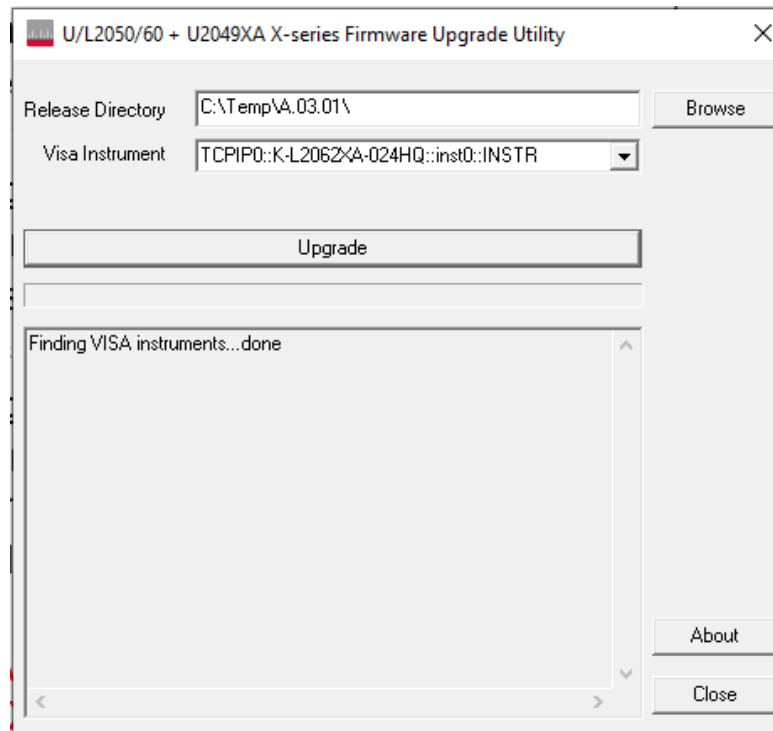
U/L2050/60 + U2049XA X-series Firmware Upgrade Utility

Release Directory C:\Temp\A.03.01\

Browse

Visa Instrument TCPIP0::K-L2062XA-024HQ::inst0::INSTR

Upgrade

Finding VISA instruments...done

About

Close